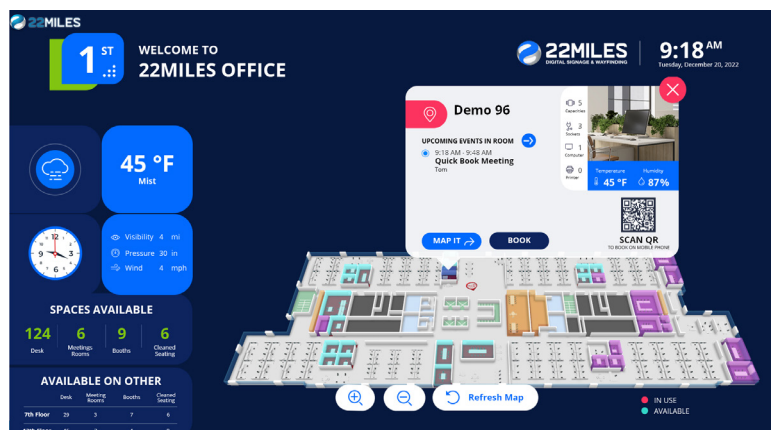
22MILES

1 ST

WELCOME TO
22MILES OFFICE

22MILES
DIGITAL SIGNAGE & WAYFINDING

9:18 AM
Tuesday, December 20, 2022

45 °F
Mist

Visibility 4 mi
Pressure 30 in
Wind 4 mph

SPACES AVAILABLE

| 124 | 6 | 9 | 6 |
|---|---|---|---|
| Desk | Meetings Rooms | Booths | Cleaned Seating |

AVAILABLE ON OTHER

| | Desk | Meeting Rooms | Booths | Cleaned Seating |
|---|---|---|---|---|
| 7th Floor | 29 | 3 | 7 | 6 |
| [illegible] | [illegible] | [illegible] | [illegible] | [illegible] |

Demo 96

UPCOMING EVENTS IN ROOM
9:18 AM - 9:48 AM
Quick Book Meeting
Tom

5 Capacities
3 Screens
1 Computer
0 Printer

Temperature 45 °F
Humidity 87%

MAP IT
BOOK

SCAN QR
TO BOOK ON MOBILE PHONE

Refresh Map

IN USE
AVAILABLE